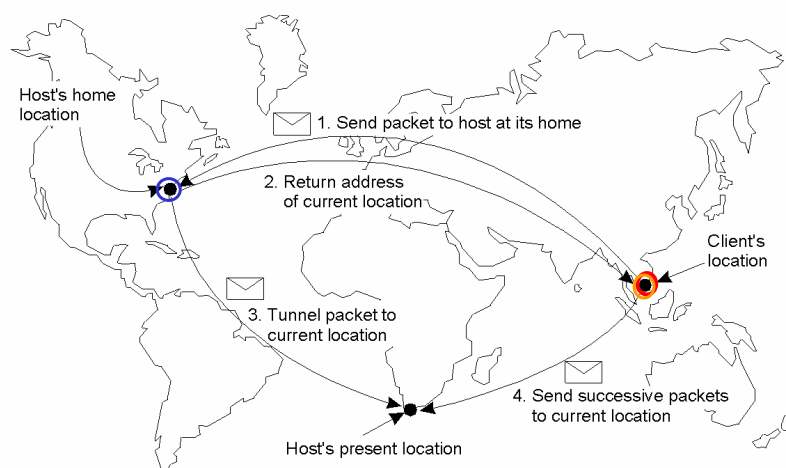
Host's home location

1. Send packet to host at its home

2. Return address of current location

Client's location

3. Tunnel packet to current location

4. Send successive packets to current location

Host's present location